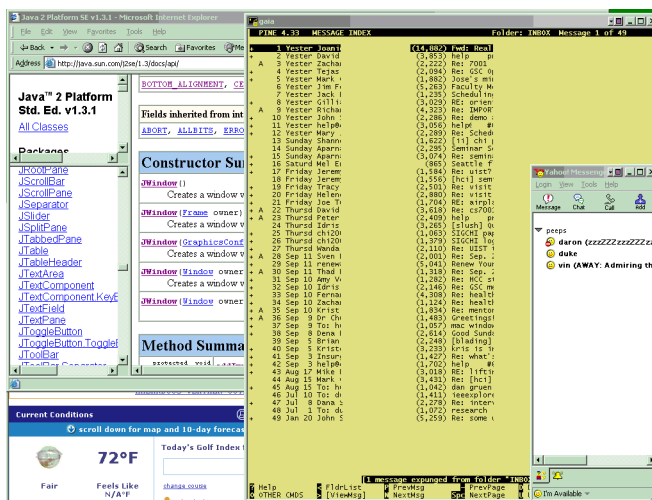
Java 2 Platform SE v1.3.1 - Microsoft Internet Explorer

File Edit View Favorites Tools Help

Back Search Favorites Me

Address http://java.sun.com/j2se/1.3/docs/api/

Java™ 2 Platform Std. Ed. v1.3.1

All Classes

Packages

JRootPane
JScrollBar
JScrollPane
JSeparator
JSlider
JSplitPane
JTabbedPane
JTable
JTableHeader
JTextArea
JTextComponent
JTextComponent.KeyB
JTextField
JTextPane
JToggleButton
JToggleButton.Toggle
JToolBar

BOTTOM_ALIGNMENT, CE

Fields inherited from int

ABORT, ALLBITS, ERRO

Constructor Su

JWindow()
Creates a window v

JWindow(Frame owner)
Creates a window v

JWindow(GraphicsConf
Creates a window v

JWindow(Window owner
Creates a window v

JWindow(Window owner

Method Summa

protected void

Current Conditions

scroll down for map and 10-day foreca

72°F

Fair

Feels Like N/A°F

Today's Golf Index

change course

gaia

PINE 4.33 MESSAGE INDEX Folder: INBOX Message 1 of 49

| | # | Date | From | Size | Subject |
|---|---|---|---|---|---|
| + | 1 | Yester | Joann | (14,882) | Fwd: Real |
| + | 2 | Yester | David | (3,853) | help pu |
| + A | 3 | Yester | Zachar | (2,222) | Re: 7001 |
| + | 4 | Yester | Tejas | (2,094) | Re: GSC o |
| + | 5 | Yester | Mark | (1,882) | Jose's mi |
| + | 6 | Yester | Jim F | (5,263) | Faculty M |
| + | 7 | Yester | Jack | (1,235) | Schedulin |
| + | 8 | Yester | Gilli | (3,029) | RE: orien |
| + A | 9 | Yester | Richa | (4,323) | Re: IMPOR |
| + | 10 | Yester | John | (2,286) | Re: demo |
| + | 11 | Yester | help@ | (3,056) | help! # |
| + | 12 | Yester | Mary | (2,289) | Re: Sched |
| + | 13 | Sunday | Shann | (1,622) | [ii] chi |
| + | 14 | Sunday | Aparn | (2,295) | Seminar S |
| + | 15 | Sunday | Aparn | (3,074) | Re: semin |
| + | 16 | Saturd | Mel E | (865) | Seattle f |
| + | 17 | Friday | Jerem | (1,584) | Re: uist? |
| + | 18 | Friday | Jerem | (1,556) | [hci] sem |
| + | 19 | Friday | Tracy | (2,501) | Re: visit |
| + | 20 | Friday | Aparn | (2,880) | Re: visit |
| + | 21 | Friday | Joe T | (1,704) | RE: airpl |
| + A | 22 | Thursd | David | (3,618) | Re: cs700 |
| + | 23 | Thursd | Peter | (2,409) | help p |
| + | 24 | Thursd | Idris | (3,265) | [slush] U |
| + | 25 | Thursd | chi20 | (1,063) | SIGCHI pa |
| + | 26 | Thursd | chi20 | (1,379) | SIGCHI lo |
| + | 27 | Thursd | Wanda | (3,019) | Re: UIST |
| + | 28 | Sep 11 | Sven | (2,001) | Re: Sep. |
| + | 29 | Sep 11 | renew | (5,041) | Renew You |
| + A | 30 | Sep 11 | Thad | (1,318) | Re: Sep. |
| + | 31 | Sep 10 | Amy V | (2,182) | Re: HCC s |
| + | 32 | Sep 10 | Idris | (2,146) | Re: GSC m |
| + | 33 | Sep 10 | Ferna | (4,308) | Re: healt |
| + | 34 | Sep 10 | Zacha | (1,124) | Re: healt |
| + A | 35 | Sep 10 | Krist | (1,834) | Re: mento |
| + A | 36 | Sep 9 | Dr Ch | (1,063) | Greetings |
| + | 37 | Sep 9 | To: h | (1,057) | mac windo |
| + | 38 | Sep 8 | Dena | (1,659) | Good Sund |
| + | 39 | Sep 5 | Brian | (2,248) | [blading] |
| + | 40 | Sep 5 | Krist | (2,309) | kris is |
| + | 41 | Sep 3 | Insur | (1,427) | Re: what' |
| + | 42 | Sep 3 | help@ | (1,702) | help # |
| + | 43 | Aug 17 | Mike | (3,018) | RE: lifti |
| + | 44 | Aug 15 | Mark | (3,431) | Re: [hci] |
| + | 45 | Jul 17 | To: d | (1,402) | dan gruen |
| + | 46 | Jul 10 | To: h | (1,411) | iexexplore |
| + | 47 | Jul 8 | Dana | (2,278) | Re: inter |
| + | 48 | Jul 1 | To: d | (1,072) | research |
| + | 49 | Jan 20 | John | (3,534) | Re: some |

[1 message expunged from folder "INBOX"

? Help < FldrList P PrevMsg - PrevPage
O OTHER CMDS > [ViewMsg] N NextMsg Spc NextPage

Yahoo! Messeng

Login View Tools Help

Message Chat Call Add

peeps
daron (zzzZZZzzzZZZz
duke
vin (AWAY: Admiring th

I'm Available